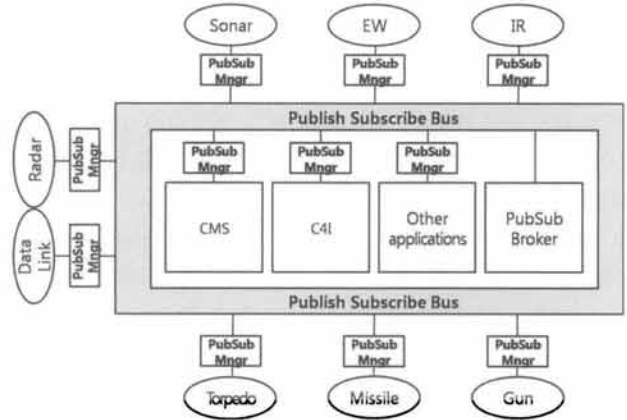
Sonar

EW

IR

PubSub Mngr

PubSub Mngr

PubSub Mngr

Publish Subscribe Bus

Radar

PubSub Mngr

Data Link

PubSub Mngr

PubSub Mngr

PubSub Mngr

PubSub Mngr

CMS

C4I

Other applications

PubSub Broker

Publish Subscribe Bus

PubSub Mngr

PubSub Mngr

PubSub Mngr

Torpedo

Missile

Gun